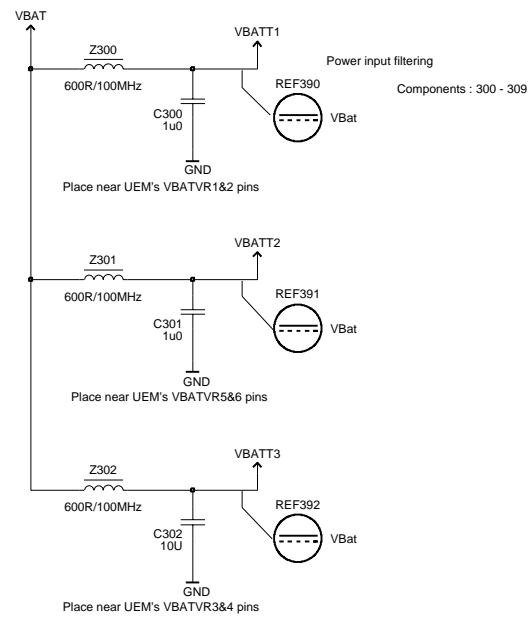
VBAT

Z300
600R/100MHz
VBATT1
Power input filtering
Components : 300 - 309
REF390
VBat
C300
1u0
GND
Place near UEM's VBATVR1&2 pins

Z301
600R/100MHz
VBATT2
REF391
VBat
C301
1u0
GND
Place near UEM's VBATVR5&6 pins

Z302
600R/100MHz
VBATT3
REF392
VBat
C302
10U
GND
Place near UEM's VBATVR3&4 pins